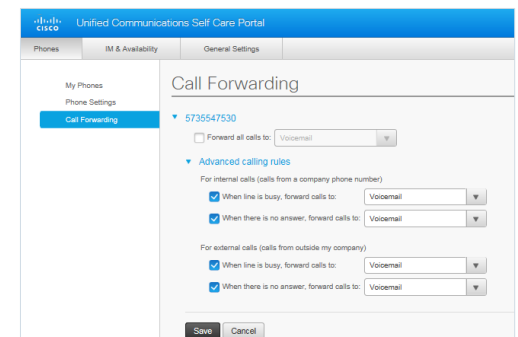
cisco Unified Communications Self Care Portal

Phones
IM & Availability
General Settings

My Phones
Phone Settings
Call Forwarding

Call Forwarding

5735547530

Forward all calls to: Voicemail

Advanced calling rules

For internal calls (calls from a company phone number)

When line is busy, forward calls to: Voicemail

When there is no answer, forward calls to: Voicemail

For external calls (calls from outside my company)

When line is busy, forward calls to: Voicemail

When there is no answer, forward calls to: Voicemail

Save
Cancel